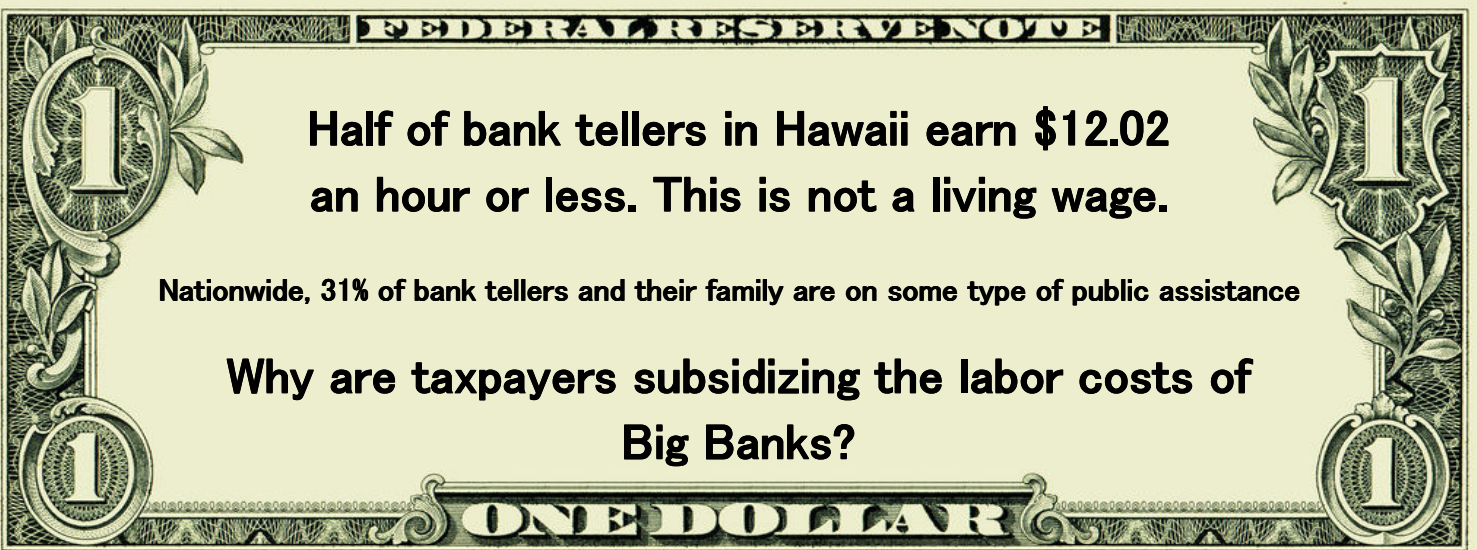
FEDERAL RESERVE NOTE

1

1

Half of bank tellers in Hawaii earn $12.02 an hour or less. This is not a living wage.

Nationwide, 31% of bank tellers and their family are on some type of public assistance

Why are taxpayers subsidizing the labor costs of Big Banks?

1

1

ONE DOLLAR